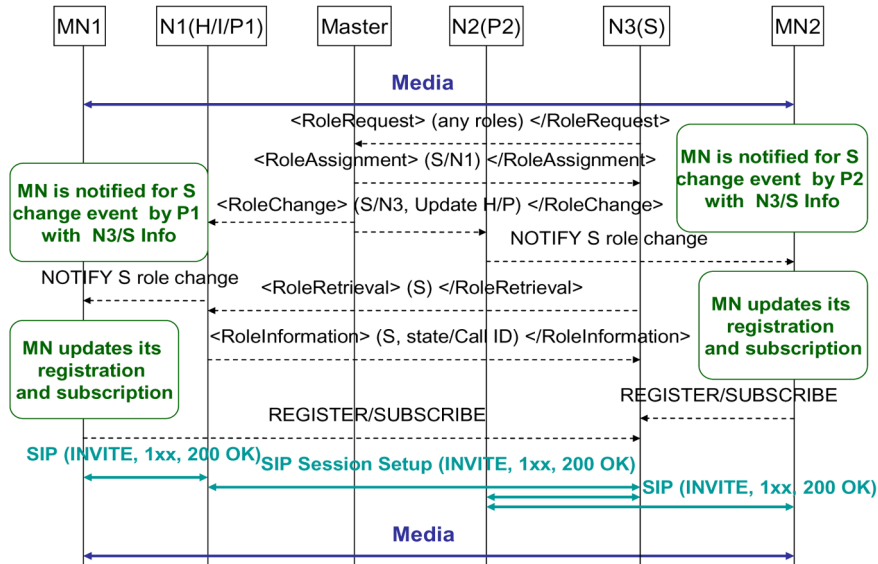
MN1
N1(H/I/P1)
Master
N2(P2)
N3(S)
MN2

Media

<RoleRequest> (any roles) </RoleRequest>

<RoleAssignment> (S/N1) </RoleAssignment>

MN is notified for S change event by P2 with N3/S Info

MN is notified for S change event by P1 with N3/S Info

<RoleChange> (S/N3, Update H/P) </RoleChange>

NOTIFY S role change

NOTIFY S role change

<RoleRetrieval> (S) </RoleRetrieval>

MN updates its registration and subscription

<RoleInformation> (S, state/Call ID) </RoleInformation>

MN updates its registration and subscription

REGISTER/SUBSCRIBE

REGISTER/SUBSCRIBE

SIP (INVITE, 1xx, 200 OK)

SIP Session Setup (INVITE, 1xx, 200 OK)

SIP (INVITE, 1xx, 200 OK)

Media